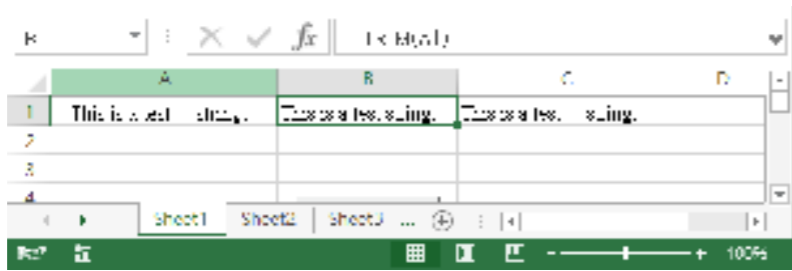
B

$f_x$ =TRIM(A1)

| | A | B | C | D |
|---|---|---|---|---|
| 1 | This is a test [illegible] string. | This is a test string. | This is a test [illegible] string. | |
| 2 | | | | |
| 3 | | | | |
| 4 | | | | |

Sheet1 Sheet2 Sheet3 ...

100%